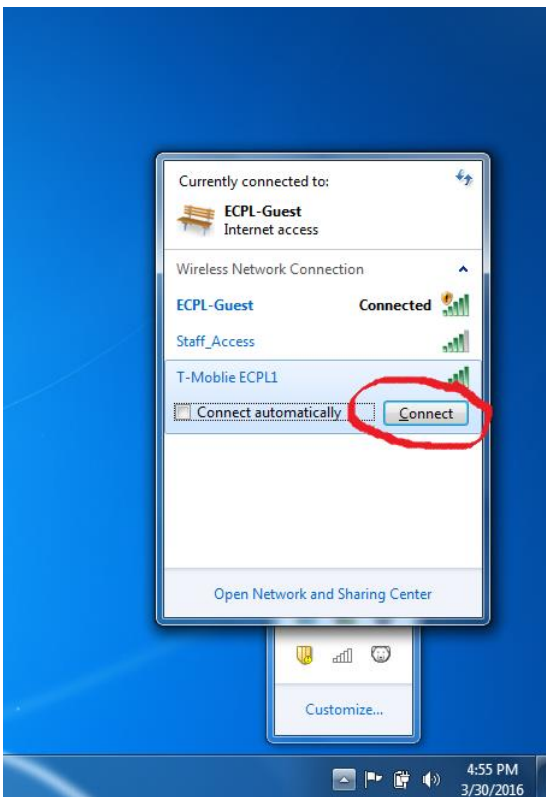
Currently connected to:

ECPL-Guest
Internet access

Wireless Network Connection

ECPL-Guest Connected

Staff_Access

T-Moblie ECPL1

Connect automatically

Connect

Open Network and Sharing Center

Customize...

4:55 PM
3/30/2016